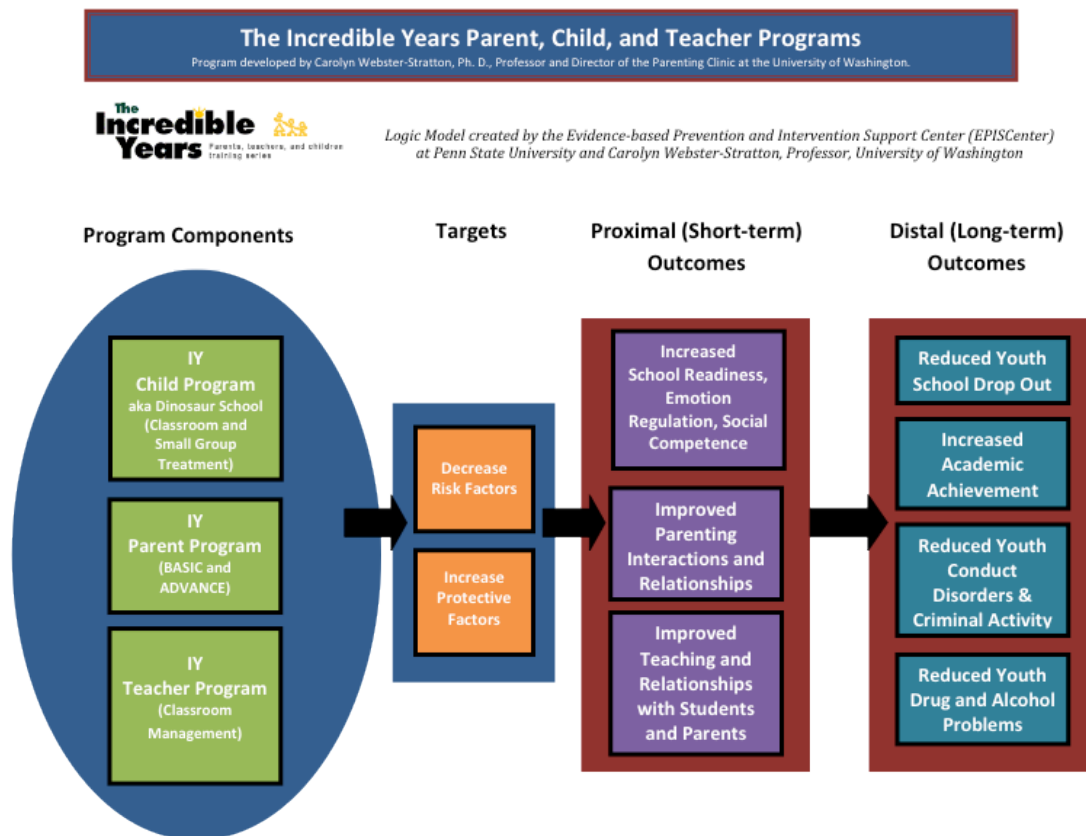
The Incredible Years Parent, Child, and Teacher Programs
Program developed by Carolyn Webster-Stratton, Ph. D., Professor and Director of the Parenting Clinic at the University of Washington.

The Incredible Years
Parents, teachers, and children training series

Logic Model created by the Evidence-based Prevention and Intervention Support Center (EPISCenter) at Penn State University and Carolyn Webster-Stratton, Professor, University of Washington

Program Components

Targets

Proximal (Short-term) Outcomes

Distal (Long-term) Outcomes

IY Child Program aka Dinosaur School (Classroom and Small Group Treatment)

IY Parent Program (BASIC and ADVANCE)

IY Teacher Program (Classroom Management)

Decrease Risk Factors

Increase Protective Factors

Increased School Readiness, Emotion Regulation, Social Competence

Improved Parenting Interactions and Relationships

Improved Teaching and Relationships with Students and Parents

Reduced Youth School Drop Out

Increased Academic Achievement

Reduced Youth Conduct Disorders & Criminal Activity

Reduced Youth Drug and Alcohol Problems